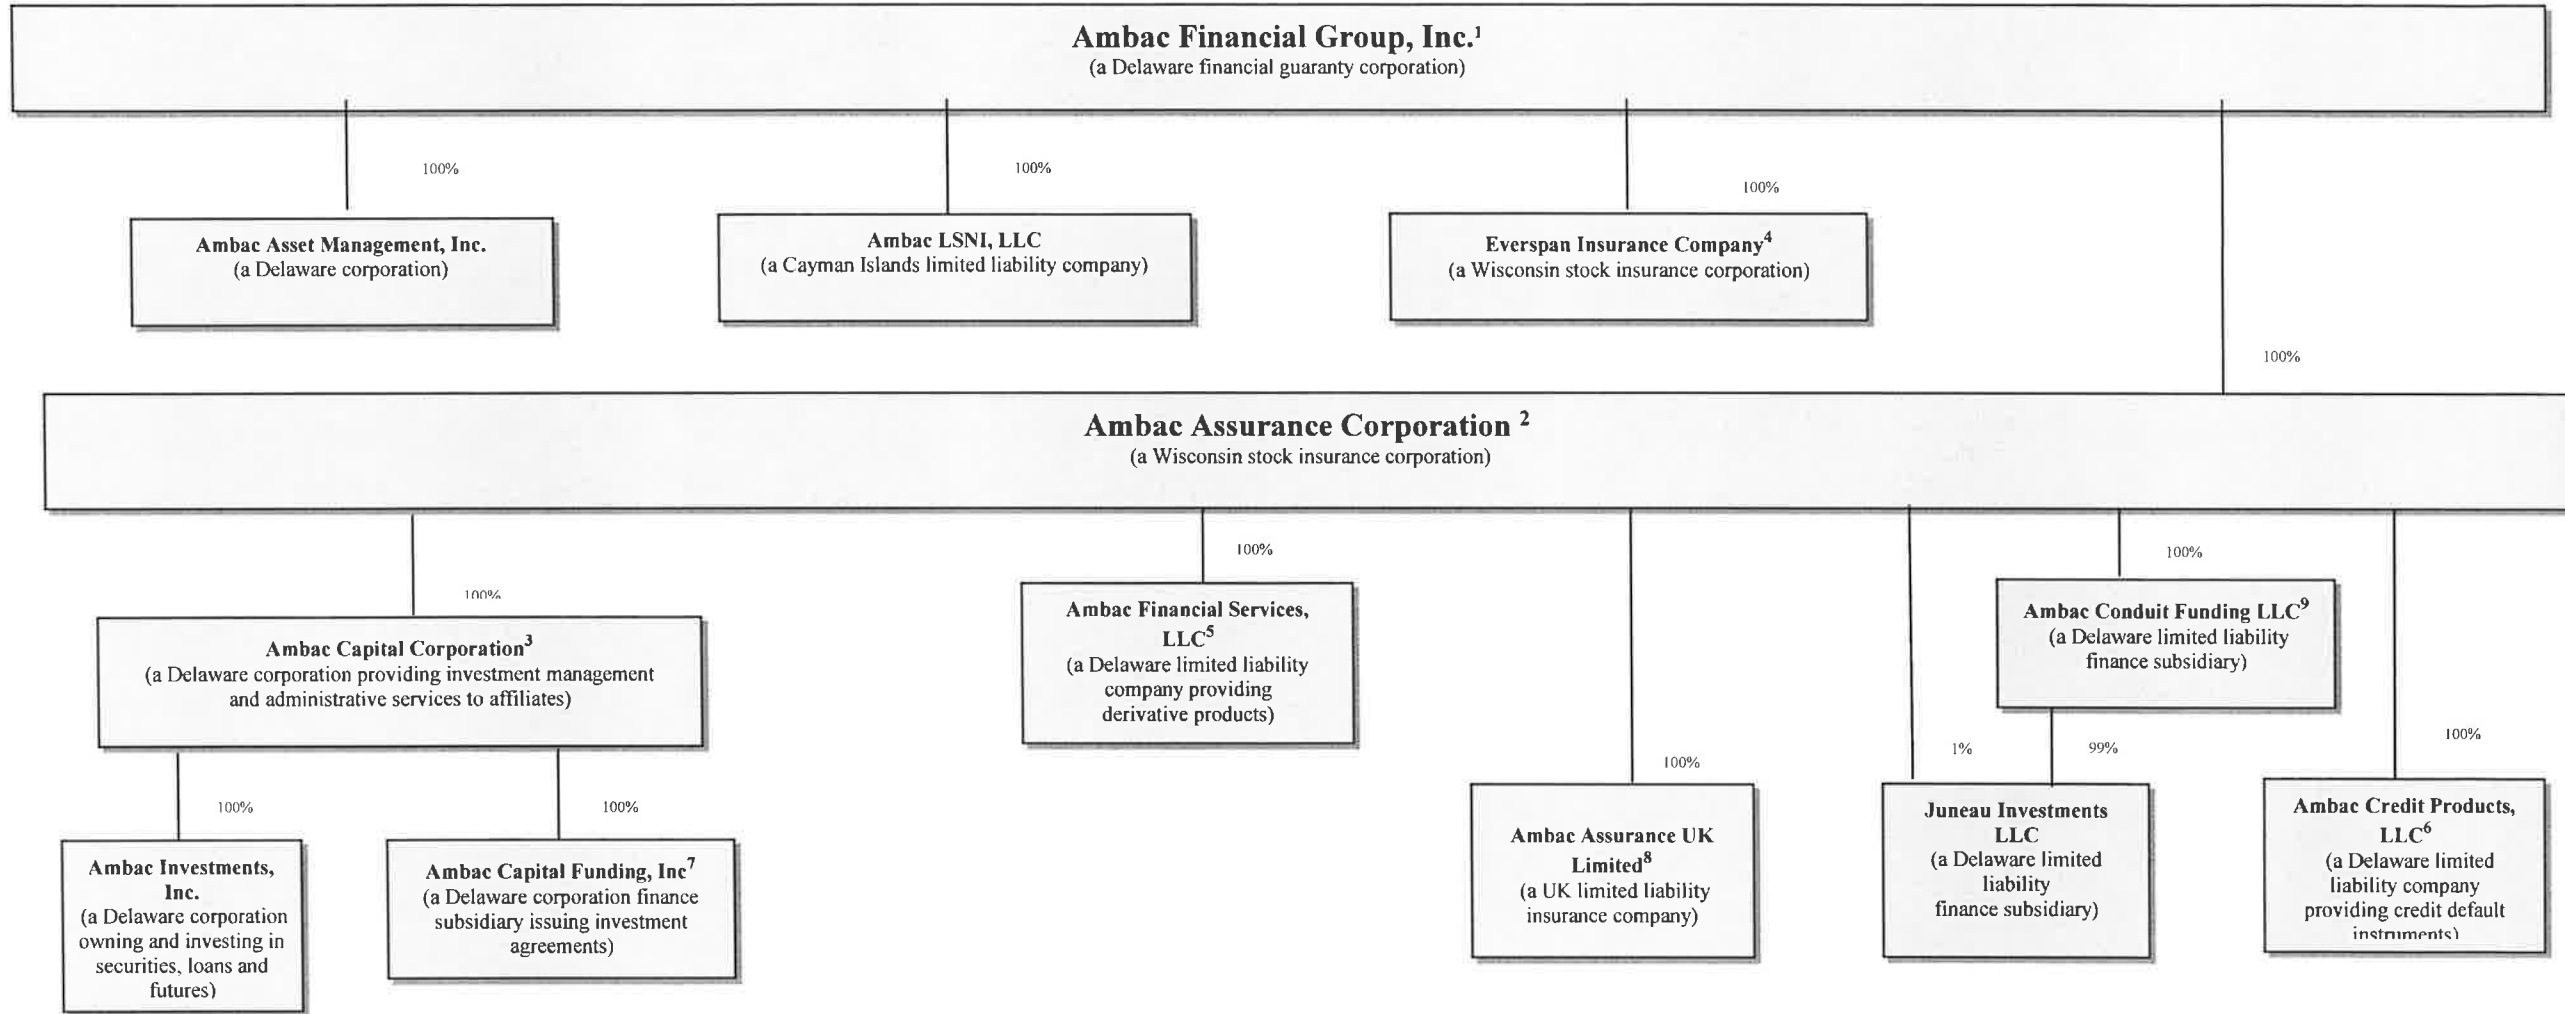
Ambac Financial Group, Inc.$^1$
(a Delaware financial guaranty corporation)

100%

Ambac Asset Management, Inc.
(a Delaware corporation)

100%

Ambac LSNI, LLC
(a Cayman Islands limited liability company)

100%

Everspan Insurance Company$^4$
(a Wisconsin stock insurance corporation)

100%

Ambac Assurance Corporation $^2$
(a Wisconsin stock insurance corporation)

100%

Ambac Capital Corporation$^3$
(a Delaware corporation providing investment management and administrative services to affiliates)

100%

Ambac Investments, Inc.
(a Delaware corporation owning and investing in securities, loans and futures)

100%

Ambac Capital Funding, Inc$^7$
(a Delaware corporation finance subsidiary issuing investment agreements)

100%

Ambac Financial Services, LLC$^5$
(a Delaware limited liability company providing derivative products)

100%

Ambac Assurance UK Limited$^8$
(a UK limited liability insurance company)

100%

Ambac Conduit Funding LLC$^9$
(a Delaware limited liability finance subsidiary)

1%

99%

Juneau Investments LLC
(a Delaware limited liability finance subsidiary)

100%

Ambac Credit Products, LLC$^6$
(a Delaware limited liability company providing credit default instruments)